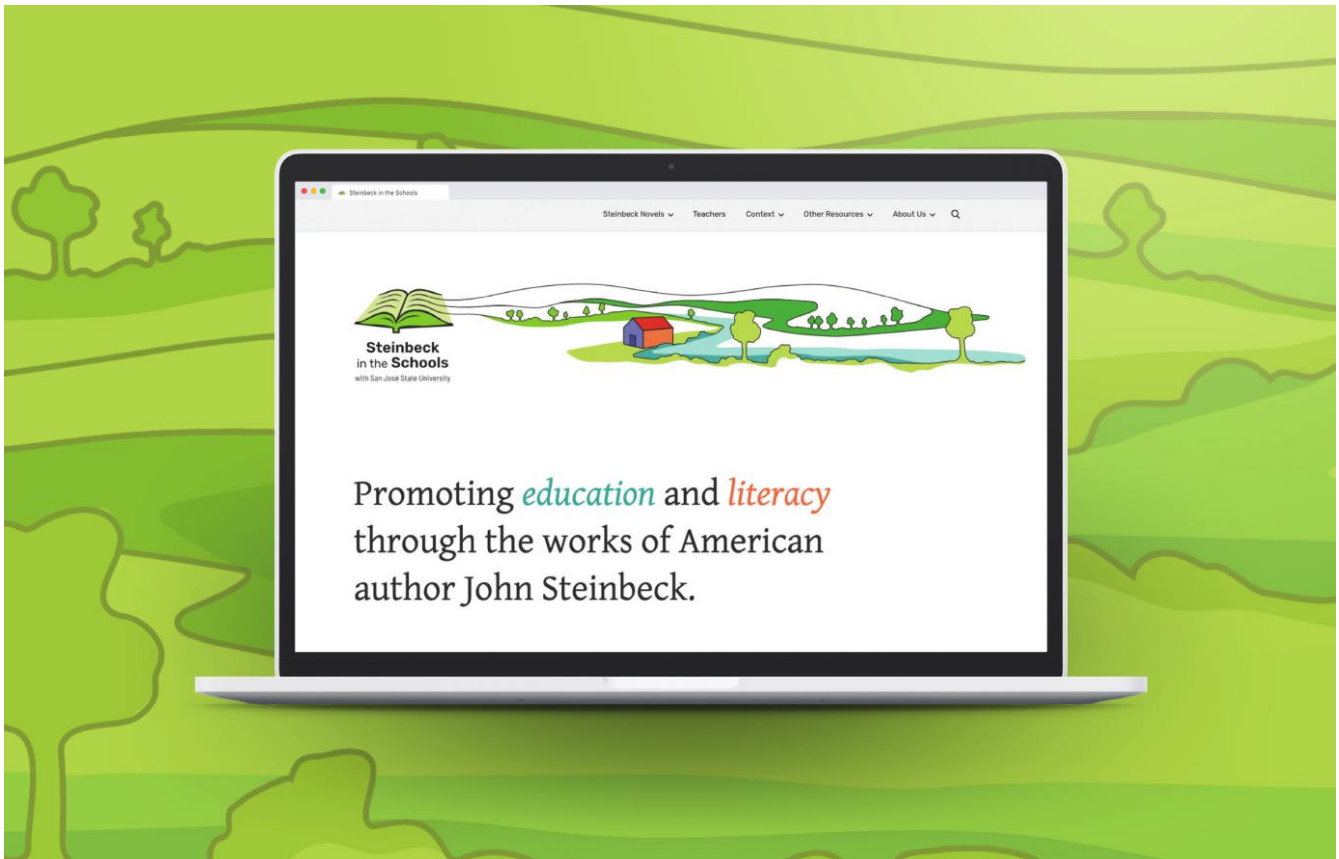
Steinbeck in the Schools

Steinbeck Novels ⌄ Teachers Context ⌄ Other Resources ⌄ About Us ⌄

Steinbeck in the Schools
with San José State University

Promoting *education* and *literacy* through the works of American author John Steinbeck.